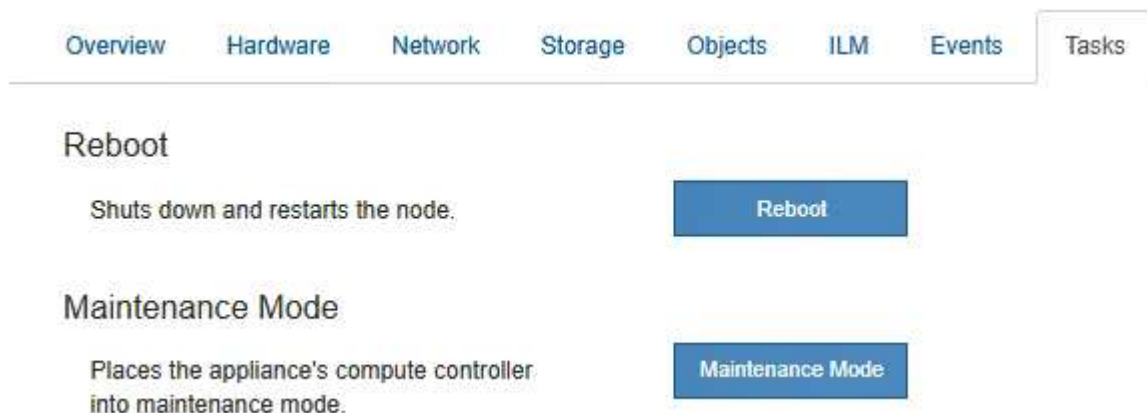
Overview Hardware Network Storage Objects ILM Events Tasks

Reboot

Shuts down and restarts the node.

Reboot

Maintenance Mode

Places the appliance's compute controller into maintenance mode.

Maintenance Mode